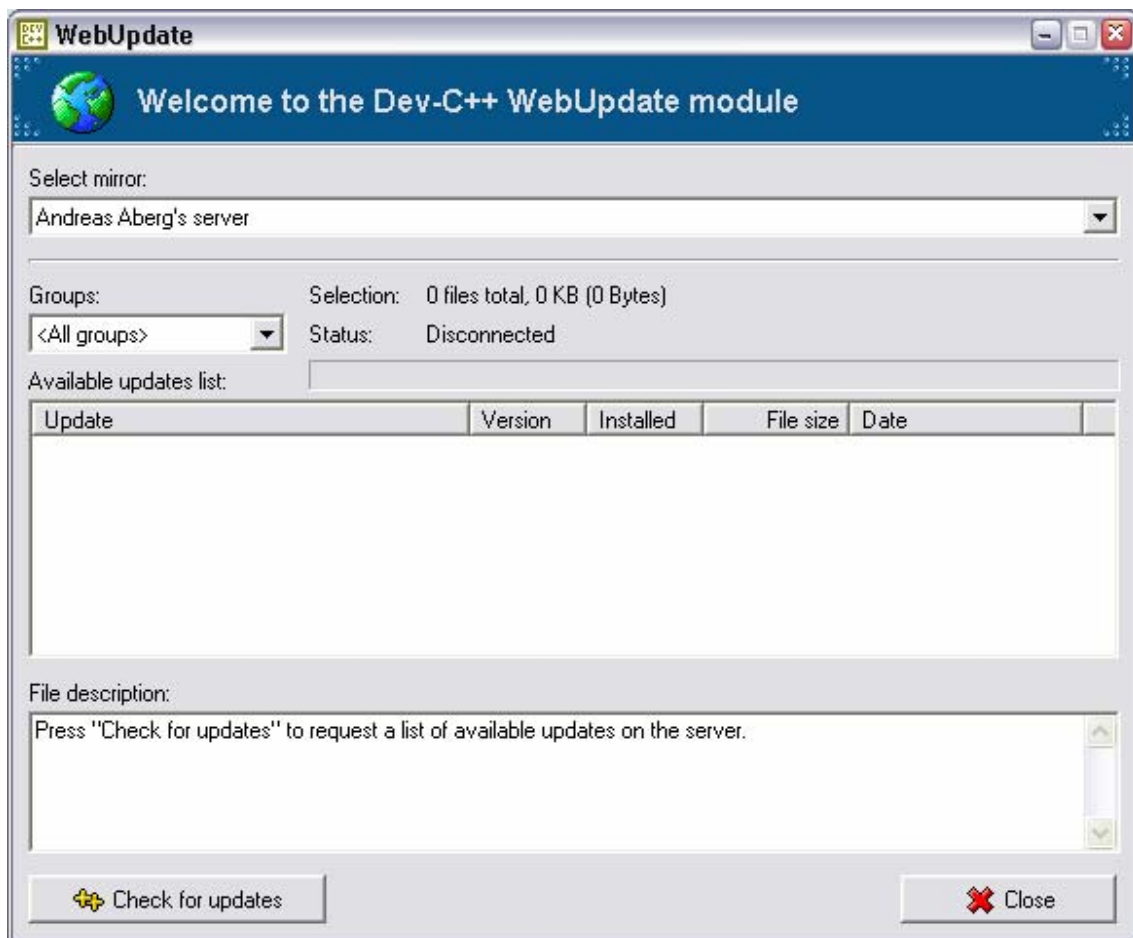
WebUpdate

Welcome to the Dev-C++ WebUpdate module

Select mirror:

Andreas Aberg's server

Groups:

<All groups>

Selection: 0 files total, 0 KB (0 Bytes)

Status: Disconnected

Available updates list:

| Update | Version | Installed | File size | Date |
|---|---|---|---|---|

File description:

Press "Check for updates" to request a list of available updates on the server.

Check for updates

Close